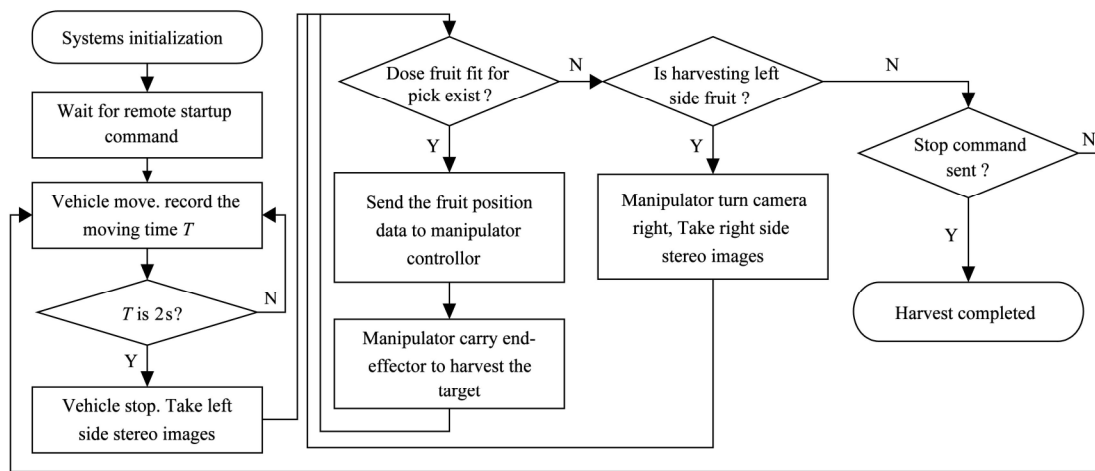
Systems initialization

Wait for remote startup command

Vehicle move. record the moving time $T$

$T$ is 2s?

N

Y

Vehicle stop. Take left side stereo images

Dose fruit fit for pick exist ?

N

Y

Send the fruit position data to manipulator controller

Manipulator carry end-effector to harvest the target

Is harvesting left side fruit ?

N

Y

Manipulator turn camera right, Take right side stereo images

Stop command sent ?

N

Y

Harvest completed